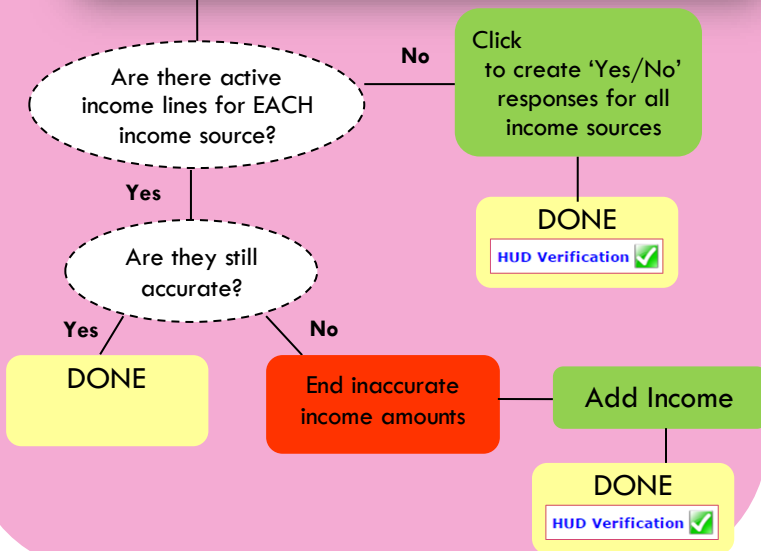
Are there active income lines for EACH income source?

No

Click to create 'Yes/No' responses for all income sources

DONE

HUD Verification

Yes

Are they still accurate?

Yes

DONE

No

End inaccurate income amounts

Add Income

DONE

HUD Verification